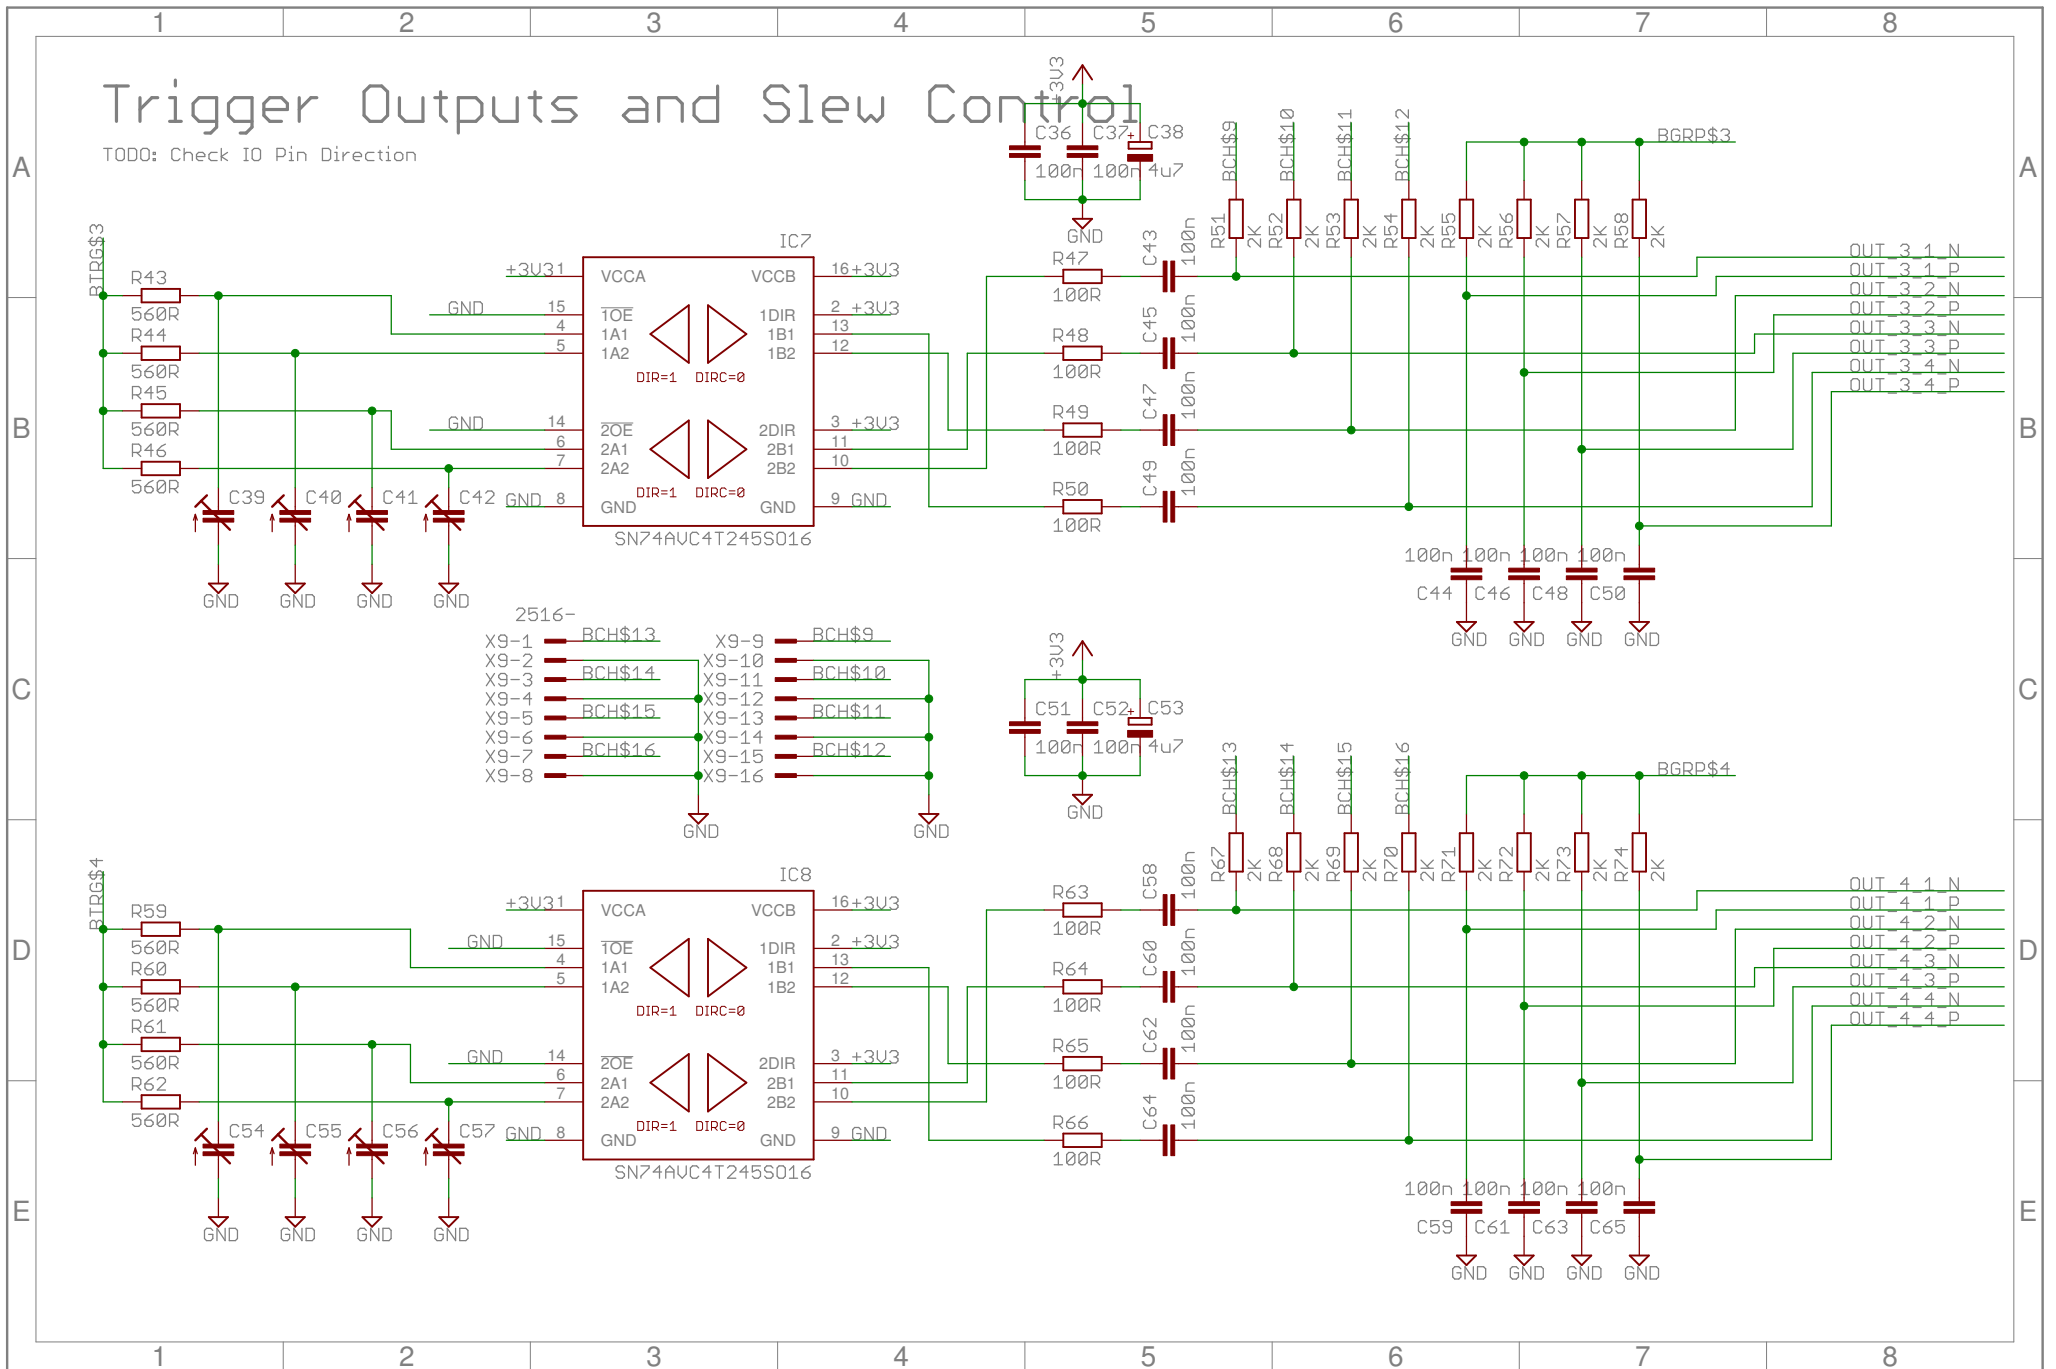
1 2 3 4 5 6 7 8

Trigger Outputs and Slew Control

TODO: Check IO Pin Direction

A B C D E

+3V3
C36 C37 C38
100n 100n 4u7
GND

BCH$9 BCH$10 BCH$11 BCH$12
BGRP$3
R51 2K R52 2K R53 2K R54 2K R55 2K R56 2K R57 2K R58 2K

IC7
BTRG$3
R43 560R
R44 560R
R45 560R
R46 560R
+3V31 VCCA VCCB 16 +3V3
GND 15 $\overline{1OE}$ 1DIR 2 +3V3
4 1A1 1B1 13
5 1A2 1B2 12
DIR=1 DIRC=0
GND 14 $\overline{2OE}$ 2DIR 3 +3V3
6 2A1 2B1 11
7 2A2 2B2 10
DIR=1 DIRC=0
GND 8 GND GND 9 GND
SN74AVC4T245SO16
C39 C40 C41 C42
GND GND GND GND

R47 100R C43 100n
R48 100R C45 100n
R49 100R C47 100n
R50 100R C49 100n

OUT_3_1_N
OUT_3_1_P
OUT_3_2_N
OUT_3_2_P
OUT_3_3_N
OUT_3_3_P
OUT_3_4_N
OUT_3_4_P

100n 100n 100n 100n
C44 C46 C48 C50
GND GND GND GND

2516-
X9-1 BCH$13 X9-9 BCH$9
X9-2 X9-10 BCH$10
X9-3 BCH$14 X9-11
X9-4 X9-12 BCH$10
X9-5 BCH$15 X9-13 BCH$11
X9-6 X9-14
X9-7 BCH$16 X9-15 BCH$12
X9-8 X9-16
GND GND

+3V3
C51 C52 C53
100n 100n 4u7
GND

BCH$13 BCH$14 BCH$15 BCH$16
BGRP$4
R67 2K R68 2K R69 2K R70 2K R71 2K R72 2K R73 2K R74 2K

IC8
BTRG$4
R59 560R
R60 560R
R61 560R
R62 560R
+3V31 VCCA VCCB 16 +3V3
GND 15 $\overline{1OE}$ 1DIR 2 +3V3
4 1A1 1B1 13
5 1A2 1B2 12
DIR=1 DIRC=0
GND 14 $\overline{2OE}$ 2DIR 3 +3V3
6 2A1 2B1 11
7 2A2 2B2 10
DIR=1 DIRC=0
GND 8 GND GND 9 GND
SN74AVC4T245SO16
C54 C55 C56 C57
GND GND GND GND

R63 100R C58 100n
R64 100R C60 100n
R65 100R C62 100n
R66 100R C64 100n

OUT_4_1_N
OUT_4_1_P
OUT_4_2_N
OUT_4_2_P
OUT_4_3_N
OUT_4_3_P
OUT_4_4_N
OUT_4_4_P

100n 100n 100n 100n
C59 C61 C63 C65
GND GND GND GND

1 2 3 4 5 6 7 8